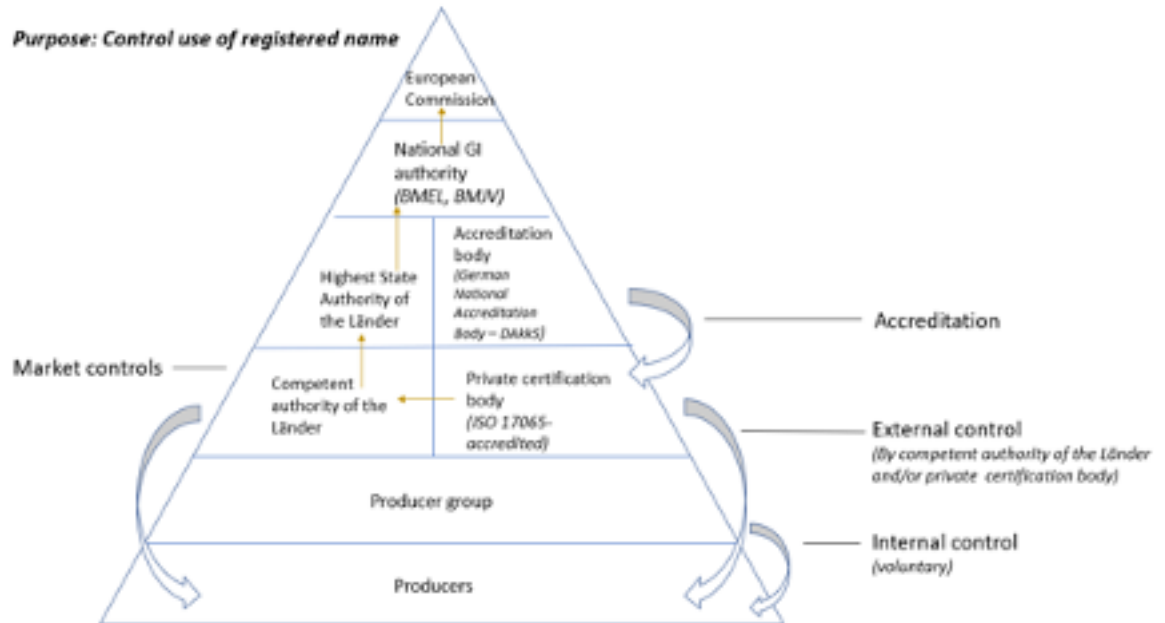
Purpose: Control use of registered name

European Commission

National GI authority (BMEL, BMJV)

Highest State Authority of the Länder

Accreditation body (German National Accreditation Body – DAkkS)

Accreditation

Market controls

Competent authority of the Länder

Private certification body (ISO 17065-accredited)

External control (By competent authority of the Länder and/or private certification body)

Producer group

Internal control (voluntary)

Producers